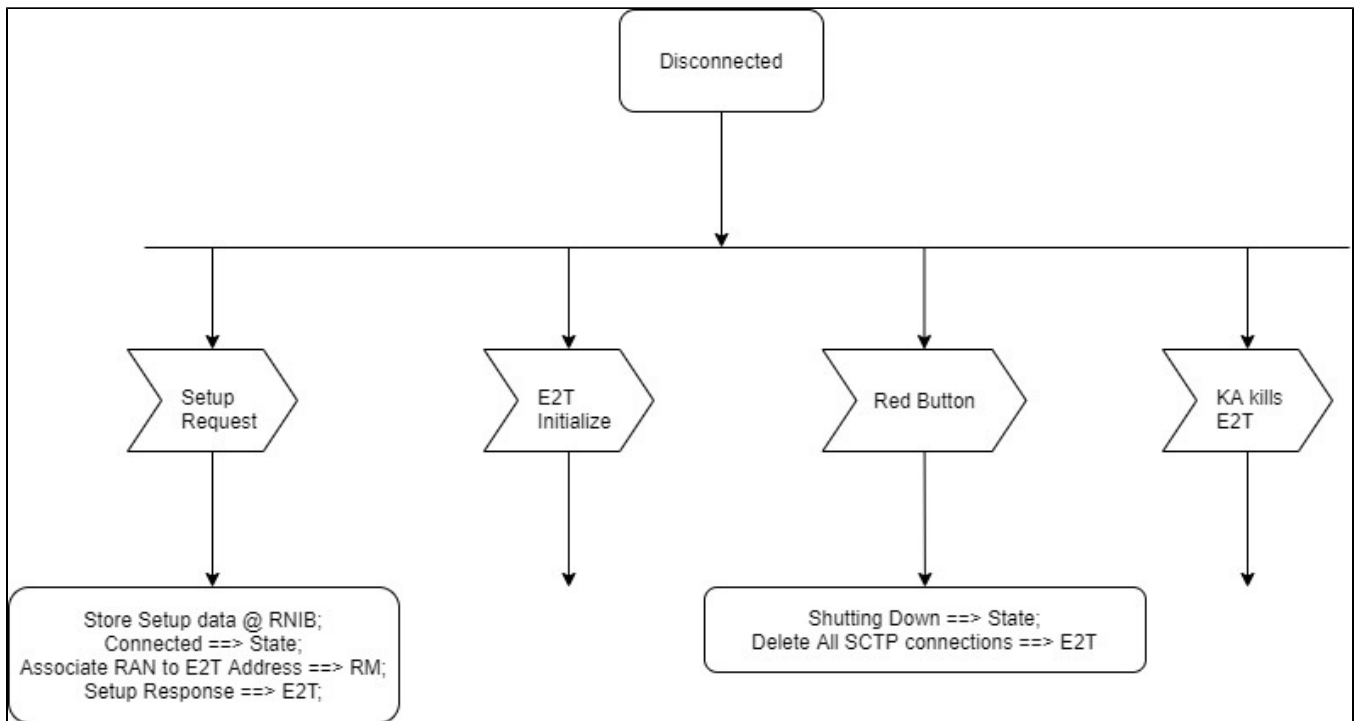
Disconnected

Setup Request

E2T Initialize

Red Button

KA kills E2T

Store Setup data @ RNIB;
Connected ==> State;
Associate RAN to E2T Address ==> RM;
Setup Response ==> E2T;

Shutting Down ==> State;
Delete All SCTP connections ==> E2T